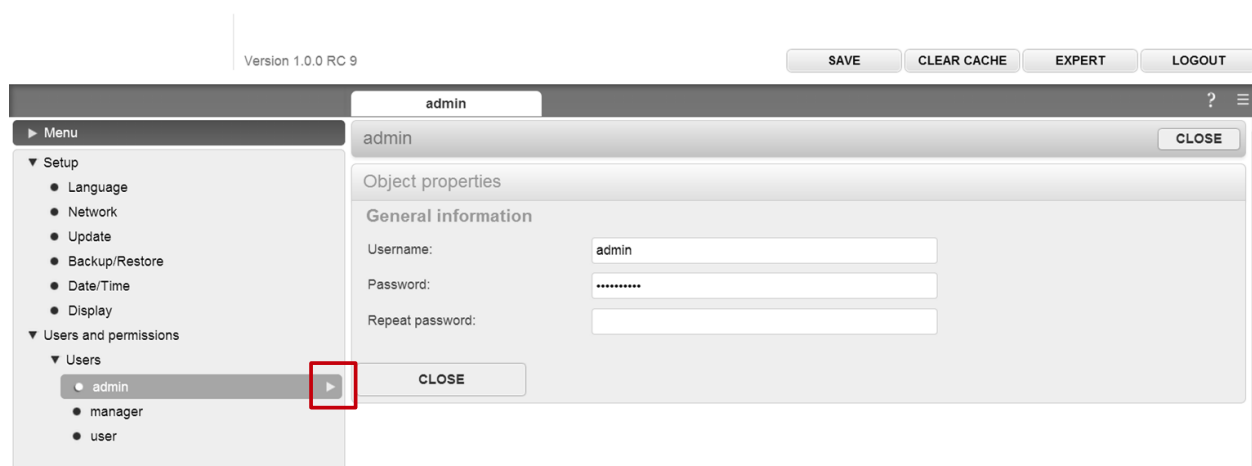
Version 1.0.0 RC 9

SAVE
CLEAR CACHE
EXPERT
LOGOUT

admin

? ☰

▶ Menu

▼ Setup
● Language
● Network
● Update
● Backup/Restore
● Date/Time
● Display
▼ Users and permissions
▼ Users
● admin ▶
● manager
● user

admin
CLOSE

Object properties

General information

Username: admin
Password: ••••••••••
Repeat password:

CLOSE